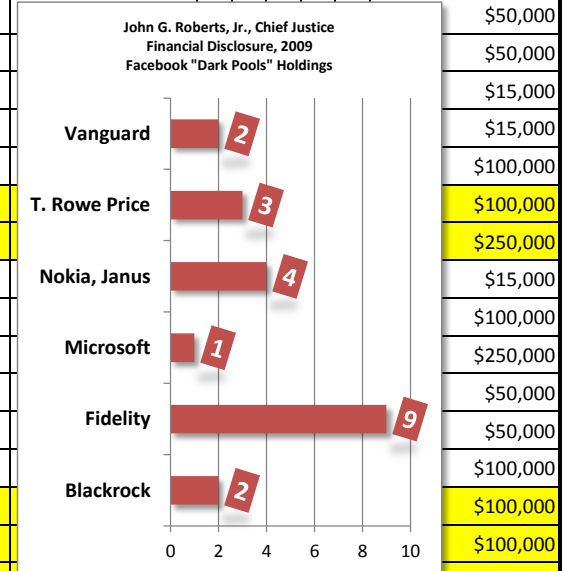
John G. Roberts, Jr., Chief Justice
Financial Disclosure, 2009
Facebook "Dark Pools" Holdings

Vanguard 2
T. Rowe Price 3
Nokia, Janus 4
Microsoft 1
Fidelity 9
Blackrock 2

0 2 4 6 8 10

$50,000
$50,000
$15,000
$15,000
$100,000
$100,000
$250,000
$15,000
$100,000
$250,000
$50,000
$50,000
$100,000
$100,000
$100,000